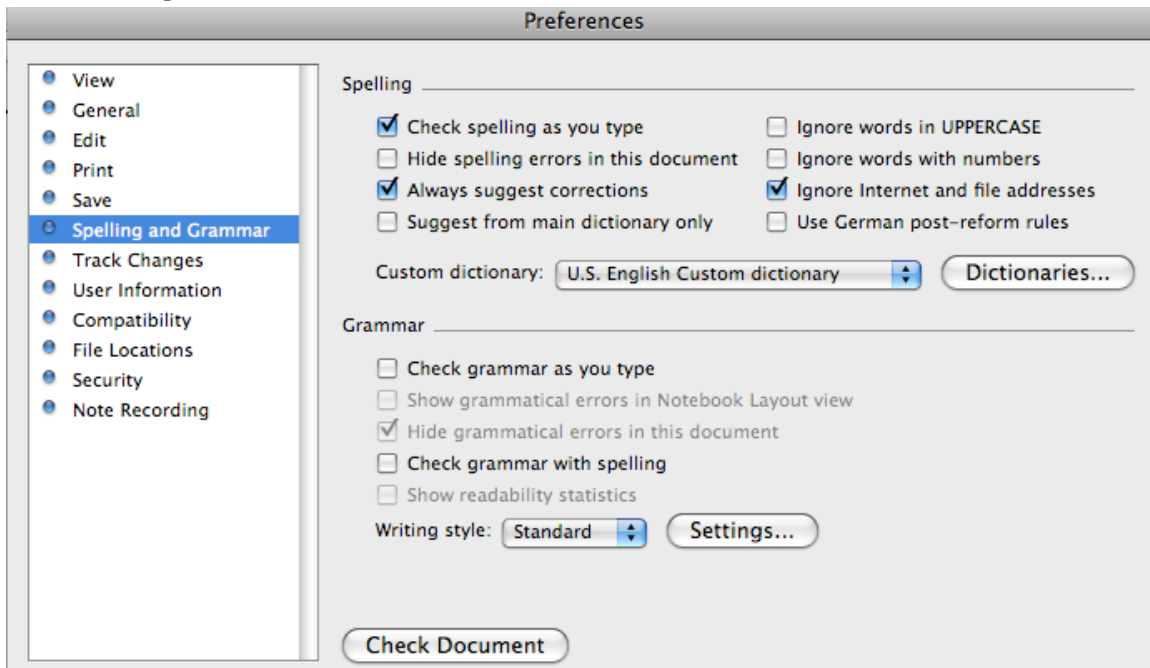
Preferences

View
General
Edit
Print
Save
Spelling and Grammar
Track Changes
User Information
Compatibility
File Locations
Security
Note Recording

Spelling

☑ Check spelling as you type
☐ Hide spelling errors in this document
☑ Always suggest corrections
☐ Suggest from main dictionary only

☐ Ignore words in UPPERCASE
☐ Ignore words with numbers
☑ Ignore Internet and file addresses
☐ Use German post-reform rules

Custom dictionary: U.S. English Custom dictionary
Dictionaries...

Grammar

☐ Check grammar as you type
☐ Show grammatical errors in Notebook Layout view
☑ Hide grammatical errors in this document
☐ Check grammar with spelling
☐ Show readability statistics

Writing style: Standard
Settings...

Check Document